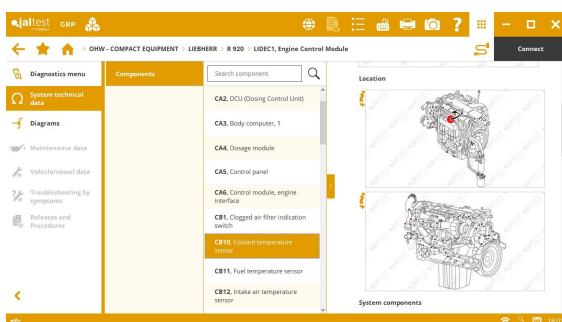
jaltest CGP

OHW - COMPACT EQUIPMENT > LIEBHERR > R 920 > LIDEC1, Engine Control Module

Connect

Diagnostics menu

System technical data

Diagrams

Maintenance data

Vehicle/vessel data

Troubleshooting by symptoms

Releases and Procedures

Components

Search component

CA2, DCU (Dosing Control Unit)

CA3, Body computer, 1

CA4, Dosage module

CA5, Control panel

CA6, Control module, engine interface

CB1, Clogged air filter indication switch

CB10, Coolant temperature sensor

CB11, Fuel temperature sensor

CB12, Intake air temperature sensor

Location

System components